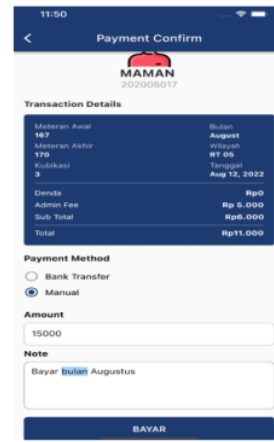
11:50

Payment Confirm

MAMAN
202005017

Transaction Details

Meteran Awal
167

Bulan
August

Meteran Akhir
170

Wilayah
RT 05

Kubikasi
3

Tanggal
Aug 12, 2022

| | |
|---|---|
| Denda | Rp0 |
| Admin Fee | Rp 5.000 |
| Sub Total | Rp6.000 |
| Total | Rp11.000 |

Payment Method

Bank Transfer

Manual

Amount

15000

Note

Bayar bulan Augustus

BAYAR